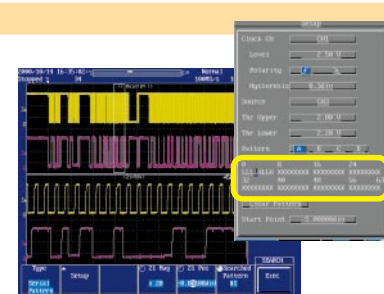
Setup

Clock Ch [CH1]

Level 2.50 V

Polarity

Hysteresis 0.50 div

Source [CH2]

Thr Upper 2.00 V

Thr Lower 2.20 V

Pattern A B C

0 8 16 24

LLLLHLLH XXXXXXXX XXXXXXXX XXXXXXXX

32 40 48 56

XXXXXXXX XXXXXXXX XXXXXXXX XXXXXXXX

Clear Pattern

Start Point -20.00000div

2009/10/14 16:35:42

Stopped

Normal

100MS/s

Type Serial Pattern

Setup

Z1 Mag

Z1 Pos

Searched Pattern

SEARCH

Exec